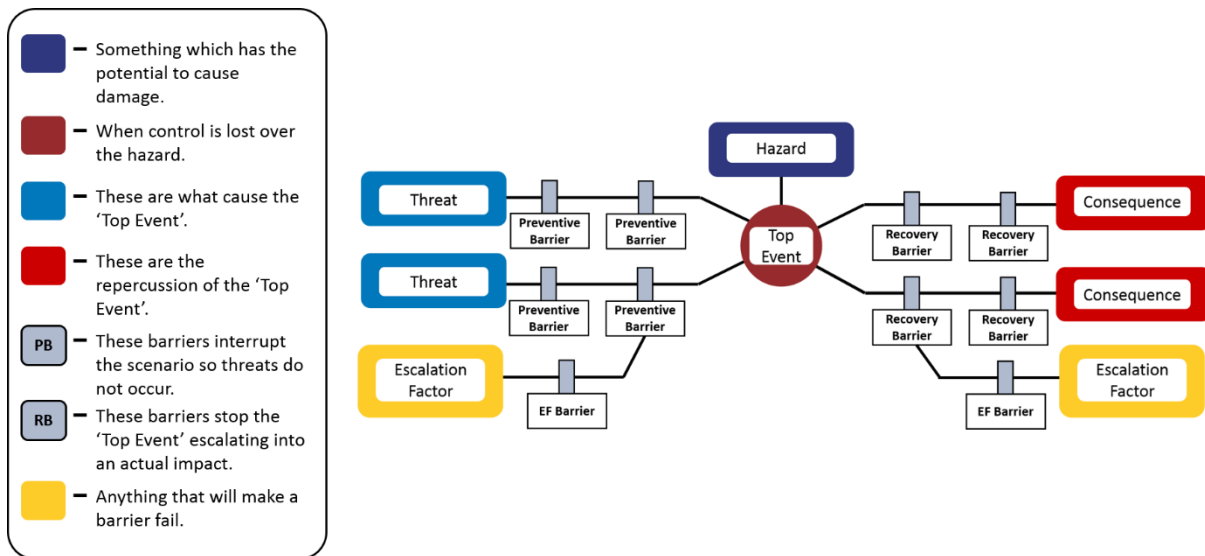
– Something which has the potential to cause damage.

– When control is lost over the hazard.

– These are what cause the 'Top Event'.

– These are the repercussion of the 'Top Event'.

PB – These barriers interrupt the scenario so threats do not occur.

RB – These barriers stop the 'Top Event' escalating into an actual impact.

– Anything that will make a barrier fail.

Hazard

Threat

Preventive Barrier

Preventive Barrier

Threat

Preventive Barrier

Preventive Barrier

Escalation Factor

EF Barrier

Top Event

Recovery Barrier

Recovery Barrier

Consequence

Recovery Barrier

Recovery Barrier

Consequence

EF Barrier

Escalation Factor